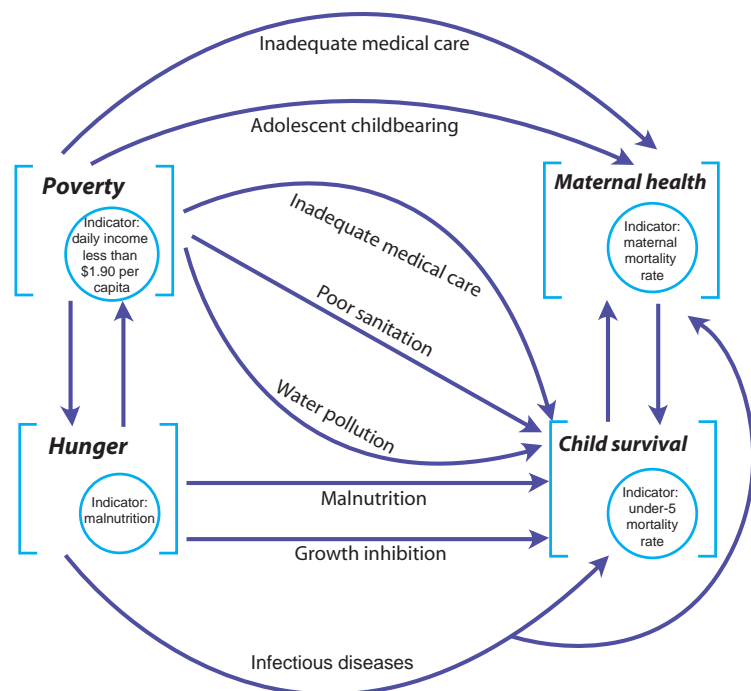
Inadequate medical care

Adolescent childbearing

Poverty

Indicator: daily income less than $1.90 per capita

Inadequate medical care

Poor sanitation

Water pollution

Maternal health

Indicator: maternal mortality rate

Hunger

Indicator: malnutrition

Malnutrition

Growth inhibition

Child survival

Indicator: under-5 mortality rate

Infectious diseases